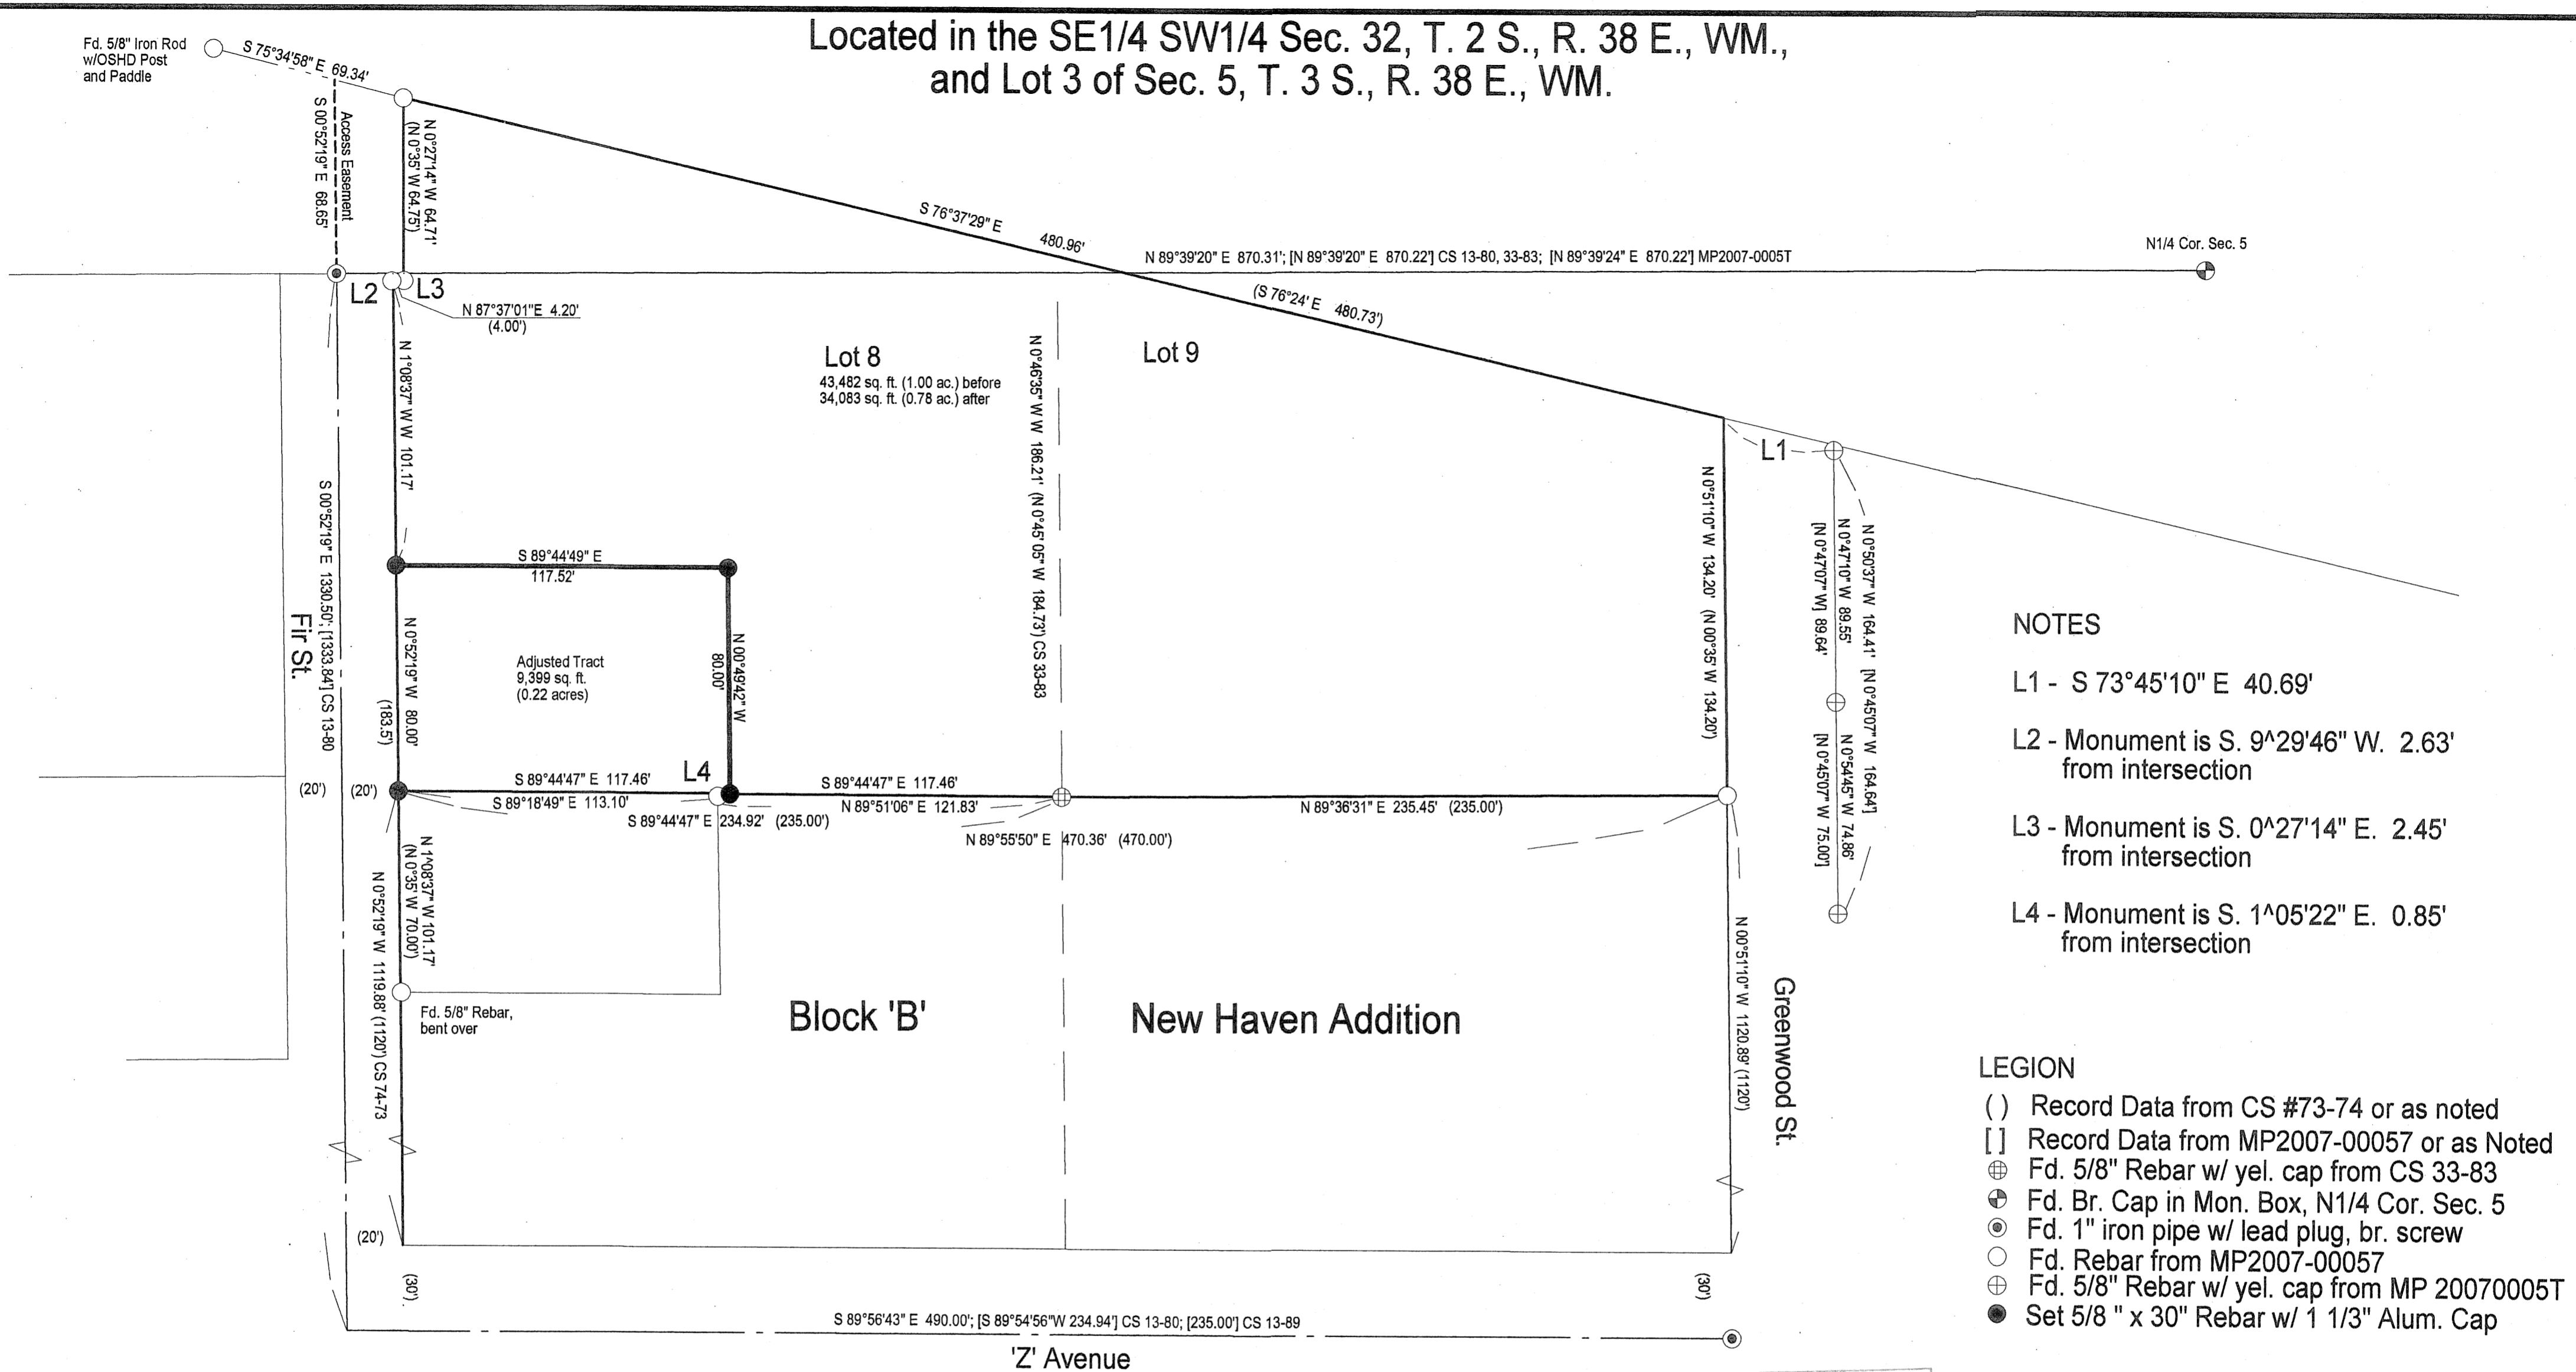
Located in the SE1/4 SW1/4 Sec. 32, T. 2 S., R. 38 E., WM., and Lot 3 of Sec. 5, T. 3 S., R. 38 E., WM.

Fd. 5/8" Iron Rod w/OSHD Post and Paddle

S 75°34'58" E 69.34'

S 00°52'19" E 68.65'

Access Easement

N 0°27'14" W 64.71'
(N 0°35' W 64.75')

S 76°37'29" E 480.96'

N 89°39'20" E 870.31'; [N 89°39'20" E 870.22'] CS 13-80, 33-83; [N 89°39'24" E 870.22'] MP2007-0005T

N1/4 Cor. Sec. 5

(S 76°24' E 480.73')

L2

L3

N 87°37'01"E 4.20'
(4.00')

Lot 8
43,482 sq. ft. (1.00 ac.) before
34,083 sq. ft. (0.78 ac.) after

Lot 9

N 0°46'35" W W 186.21' (N 0°45'05" W 184.73') CS 33-83

N 1°08'37" W W 101.17'

L1

N 0°51'10" W 134.20' (N 00°35' W 134.20')

N 0°50'37" W 164.41' [N 0°45'07" W 164.64']

N 0°47'10" W 89.55'
[N 0°47'07" W] 89.64'

N 0°54'45" W 74.86'
[N 0°45'07" W 75.00']

S 00°52'19" E 1330.50'; [1333.84'] CS 13-80

Fir St.

S 89°44'49" E
117.52'

N 0°52'19" W 80.00'

(183.5')

Adjusted Tract
9,399 sq. ft.
(0.22 acres)

N 00°49'42" W
80.00'

(20')

(20')

S 89°44'47" E 117.46'

L4

S 89°44'47" E 117.46'

S 89°18'49" E 113.10'

S 89°44'47" E 234.92' (235.00')

N 89°51'06" E 121.83'

N 89°36'31" E 235.45' (235.00')

N 89°55'50" E 470.36' (470.00')

N 1°08'37" W 101.17'
(N 0°35' W 70.00')

N 0°52'19" W 1119.88' (1120') CS 74-73

Fd. 5/8" Rebar, bent over

Block 'B'

New Haven Addition

N 00°51'10" W 1120.89' (1120')

Greenwood St.

(20')

(30')

(30')

S 89°56'43" E 490.00'; [S 89°54'56"W 234.94'] CS 13-80; [235.00'] CS 13-89

'Z' Avenue

NOTES

L1 - S 73°45'10" E 40.69'

L2 - Monument is S. 9^29'46" W. 2.63' from intersection

L3 - Monument is S. 0^27'14" E. 2.45' from intersection

L4 - Monument is S. 1^05'22" E. 0.85' from intersection

LEGION

( ) Record Data from CS #73-74 or as noted

[ ] Record Data from MP2007-00057 or as Noted

Fd. 5/8" Rebar w/ yel. cap from CS 33-83

Fd. Br. Cap in Mon. Box, N1/4 Cor. Sec. 5

Fd. 1" iron pipe w/ lead plug, br. screw

Fd. Rebar from MP2007-00057

Fd. 5/8" Rebar w/ yel. cap from MP 20070005T

Set 5/8 " x 30" Rebar w/ 1 1/3" Alum. Cap